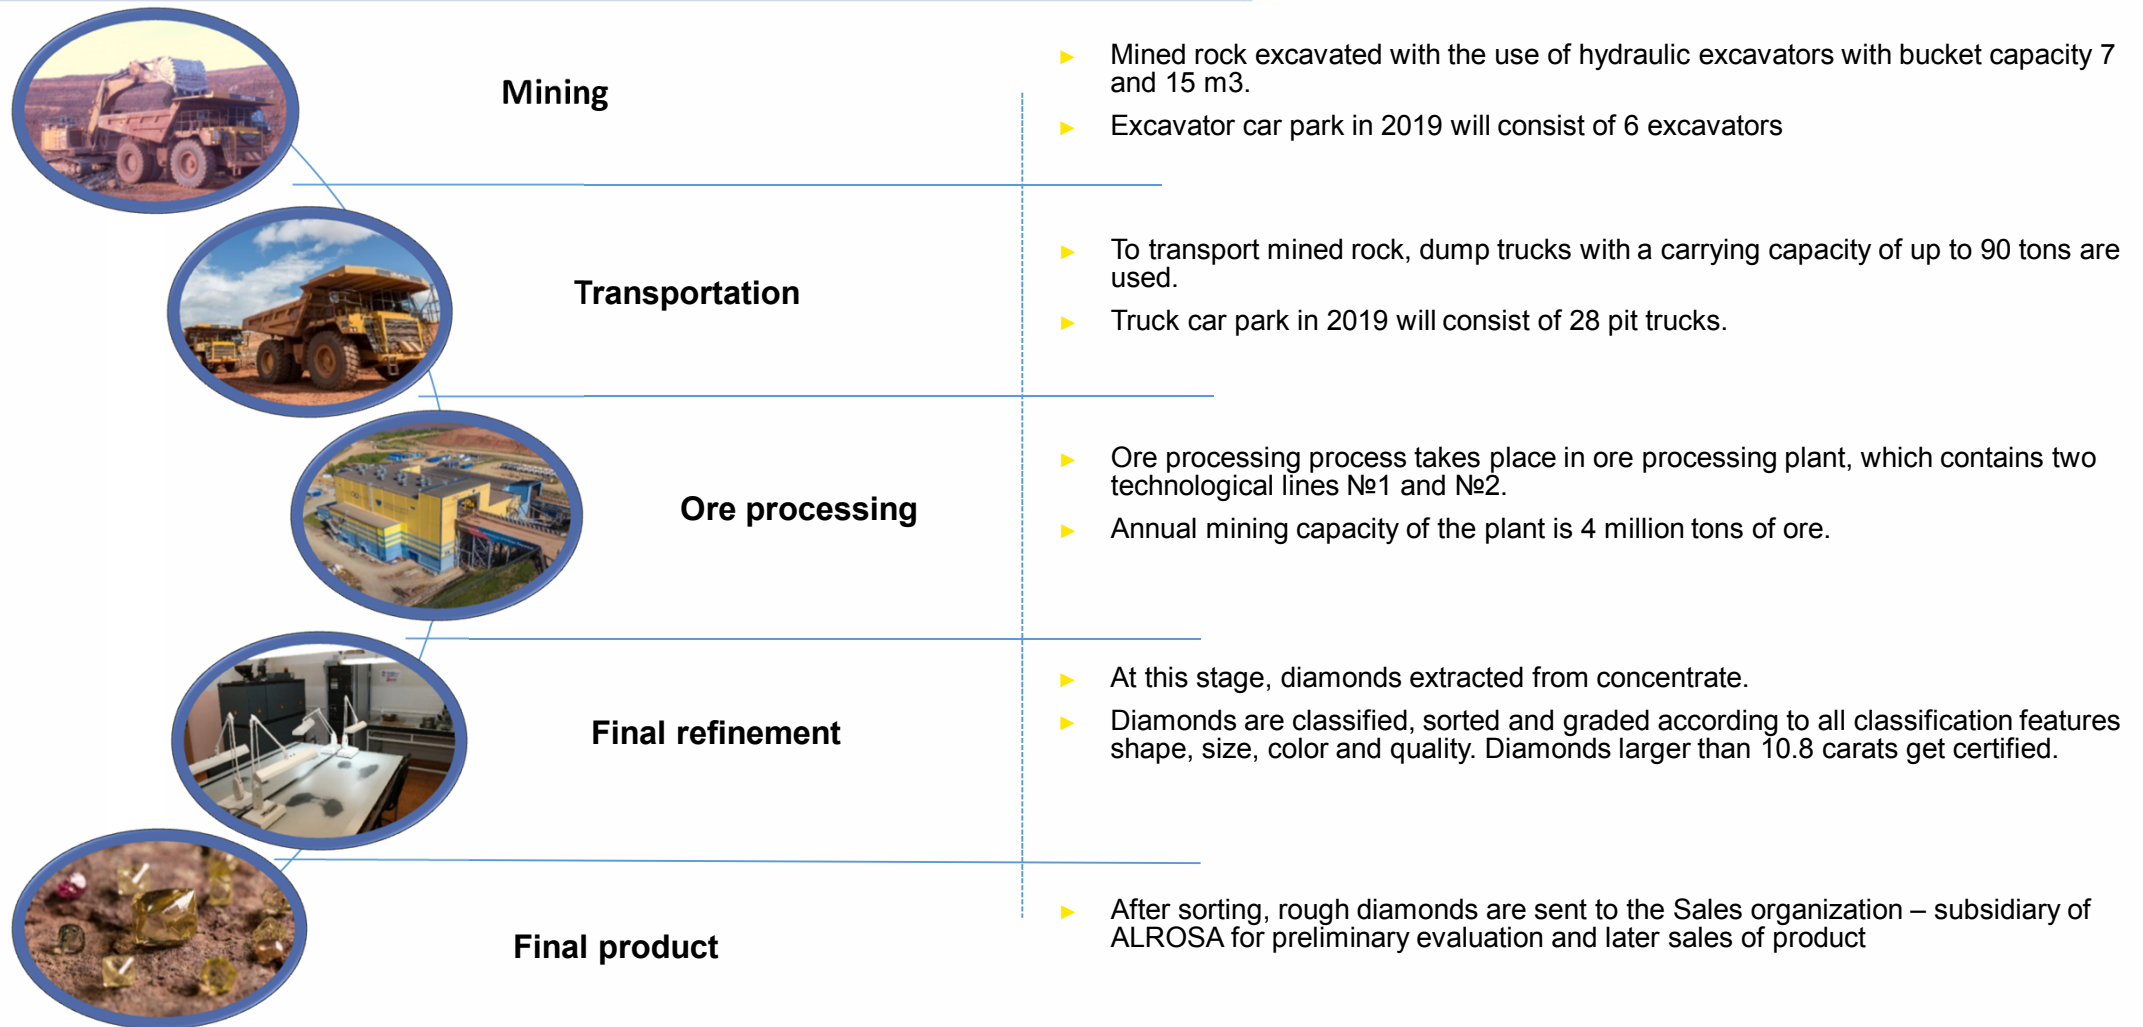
Mining

Mined rock excavated with the use of hydraulic excavators with bucket capacity 7 and 15 m3.

Excavator car park in 2019 will consist of 6 excavators

Transportation

To transport mined rock, dump trucks with a carrying capacity of up to 90 tons are used.

Truck car park in 2019 will consist of 28 pit trucks.

Ore processing

Ore processing process takes place in ore processing plant, which contains two technological lines №1 and №2.

Annual mining capacity of the plant is 4 million tons of ore.

Final refinement

At this stage, diamonds extracted from concentrate.

Diamonds are classified, sorted and graded according to all classification features shape, size, color and quality. Diamonds larger than 10.8 carats get certified.

Final product

After sorting, rough diamonds are sent to the Sales organization – subsidiary of ALROSA for preliminary evaluation and later sales of product